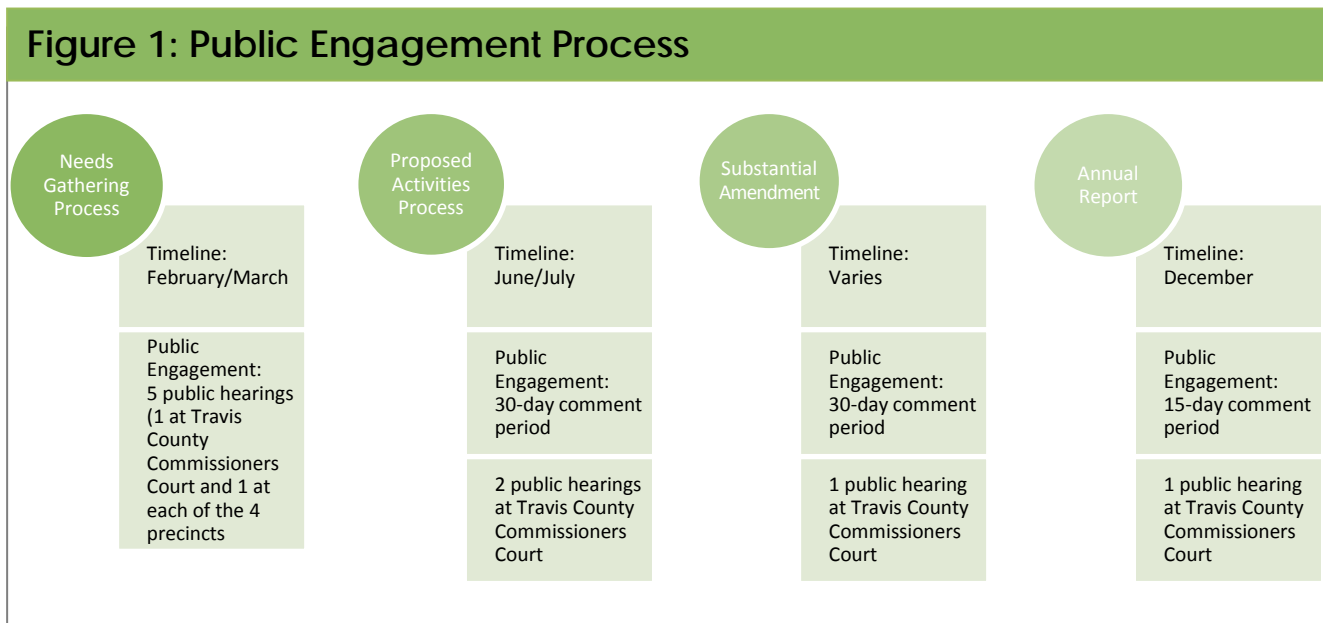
Figure 1: Public Engagement Process

Needs Gathering Process

Timeline: February/March

Public Engagement: 5 public hearings (1 at Travis County Commissioners Court and 1 at each of the 4 precincts

Proposed Activities Process

Timeline: June/July

Public Engagement: 30-day comment period

2 public hearings at Travis County Commissioners Court

Substantial Amendment

Timeline: Varies

Public Engagement: 30-day comment period

1 public hearing at Travis County Commissioners Court

Annual Report

Timeline: December

Public Engagement: 15-day comment period

1 public hearing at Travis County Commissioners Court